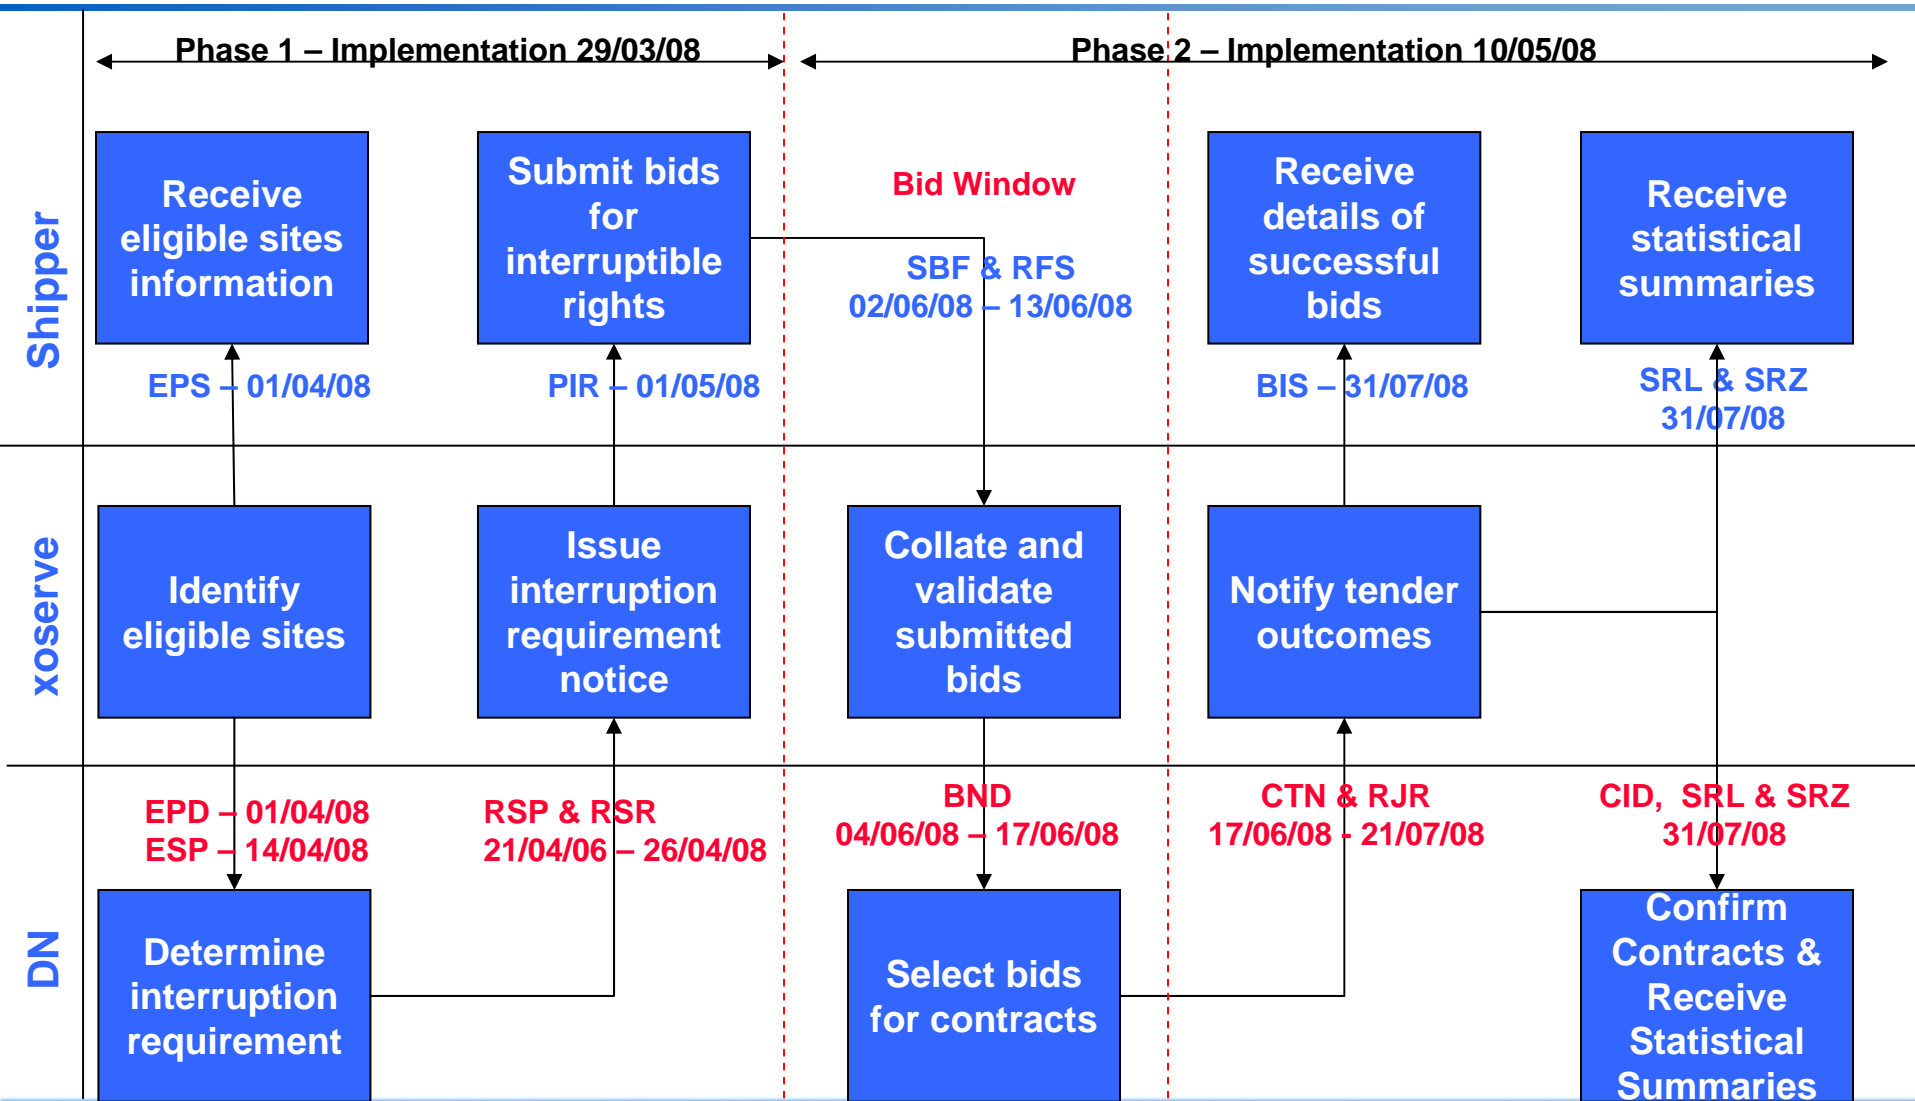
Phase 1 – Implementation 29/03/08

Phase 2 – Implementation 10/05/08

Shipper

Receive eligible sites information

Submit bids for interruptible rights

Bid Window

SBF & RFS
02/06/08 – 13/06/08

Receive details of successful bids

Receive statistical summaries

EPS – 01/04/08

PIR – 01/05/08

BIS – 31/07/08

SRL & SRZ
31/07/08

xoserve

Identify eligible sites

Issue interruption requirement notice

Collate and validate submitted bids

Notify tender outcomes

EPD – 01/04/08
ESP – 14/04/08

RSP & RSR
21/04/06 – 26/04/08

BND
04/06/08 – 17/06/08

CTN & RJR
17/06/08 - 21/07/08

CID, SRL & SRZ
31/07/08

DN

Determine interruption requirement

Select bids for contracts

Confirm Contracts & Receive Statistical Summaries